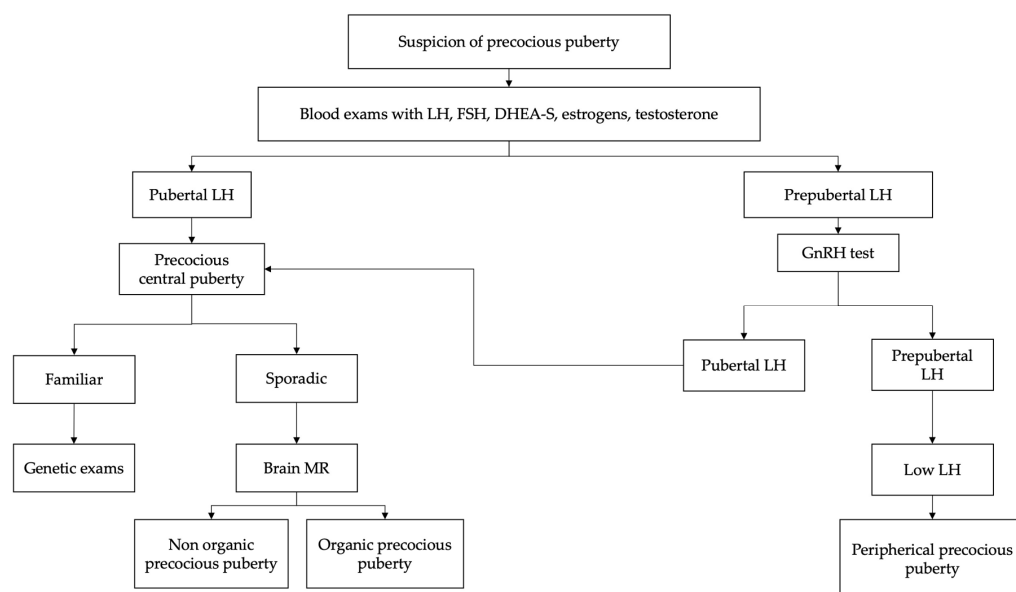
Suspicion of precocious puberty

Blood exams with LH, FSH, DHEA-S, estrogens, testosterone

Pubertal LH

Prepubertal LH

Precocious central puberty

GnRH test

Familiar

Sporadic

Pubertal LH

Prepubertal LH

Genetic exams

Brain MR

Low LH

Non organic precocious puberty

Organic precocious puberty

Peripherical precocious puberty